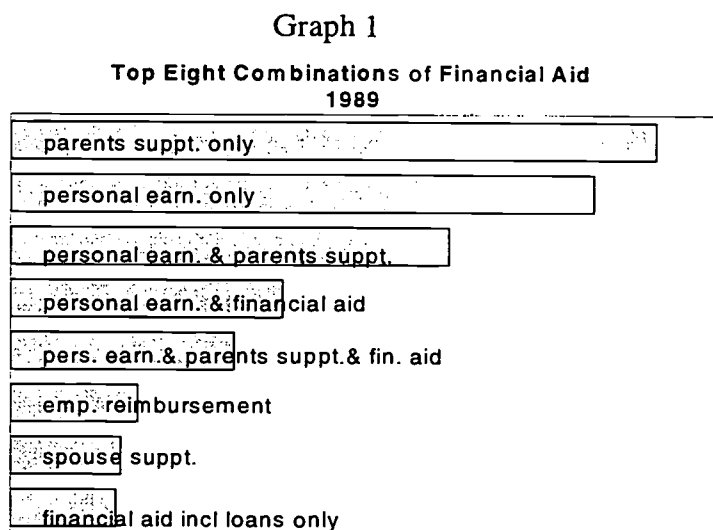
Graph 1

Top Eight Combinations of Financial Aid
1989

parents suppt. only

personal earn. only

personal earn. & parents suppt.

personal earn. & financial aid

pers. earn.& parents suppt.& fin. aid

emp. reimbursement

spouse suppt.

financial aid incl loans only